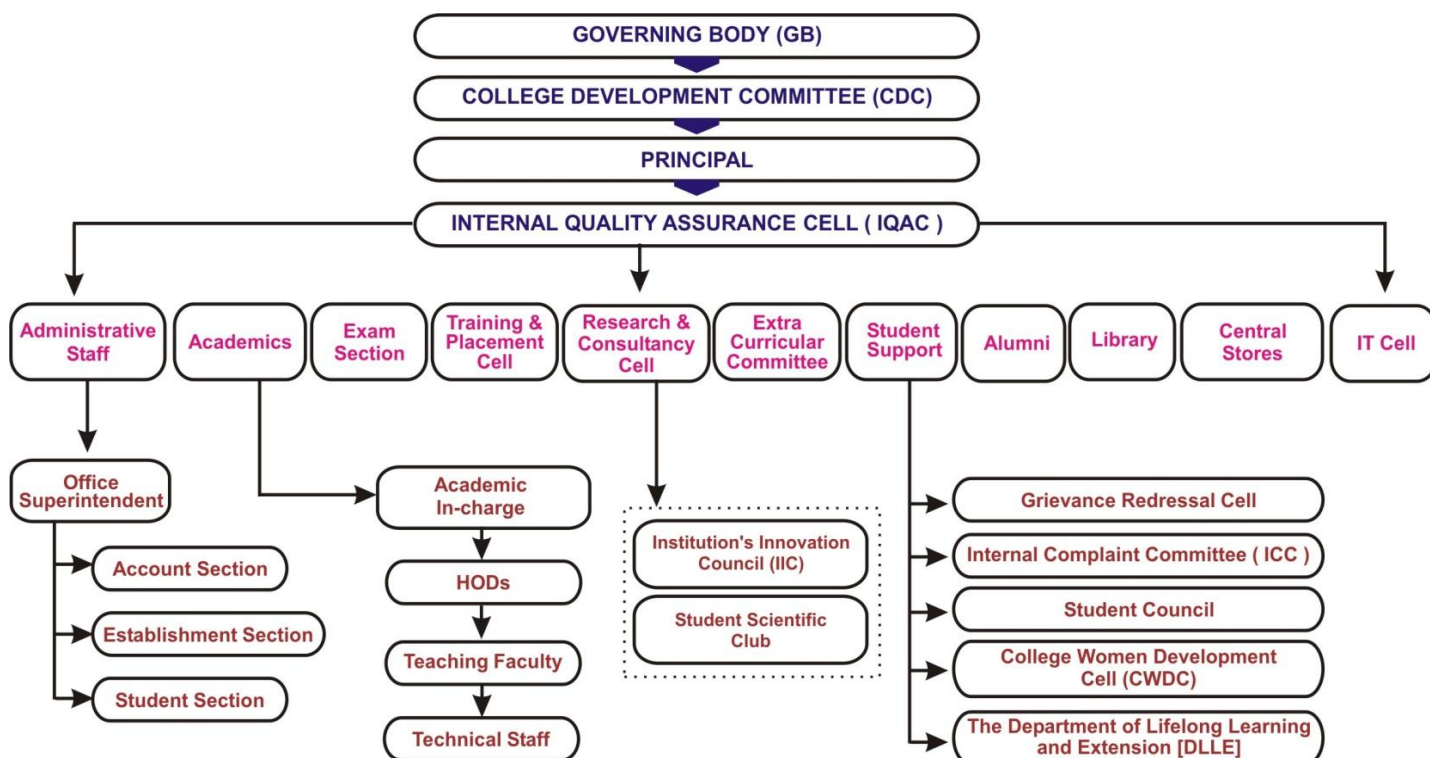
GOVERNING BODY (GB)

COLLEGE DEVELOPMENT COMMITTEE (CDC)

PRINCIPAL

INTERNAL QUALITY ASSURANCE CELL ( IQAC )

Administrative Staff

Academics

Exam Section

Training & Placement Cell

Research & Consultancy Cell

Extra Curricular Committee

Student Support

Alumni

Library

Central Stores

IT Cell

Office Superintendent

Account Section

Establishment Section

Student Section

Academic In-charge

HODs

Teaching Faculty

Technical Staff

Institution's Innovation Council (IIC)

Student Scientific Club

Grievance Redressal Cell

Internal Complaint Committee ( ICC )

Student Council

College Women Development Cell (CWDC)

The Department of Lifelong Learning and Extension [DLLE]